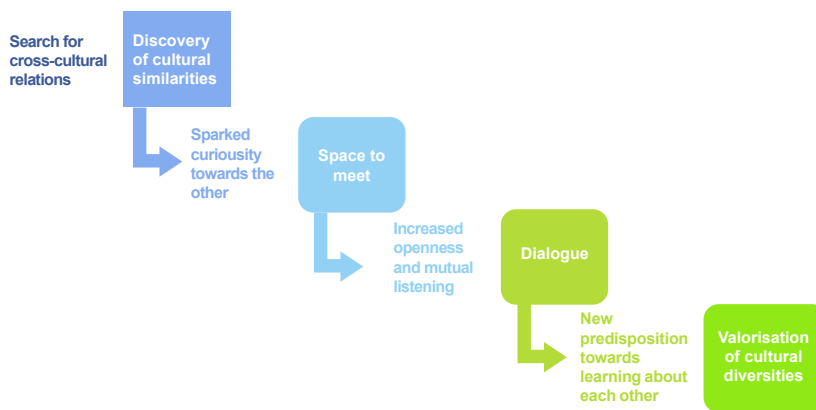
Search for cross-cultural relations

Discovery of cultural similarities

Sparked curiousity towards the other

Space to meet

Increased openness and mutual listening

Dialogue

New predisposition towards learning about each other

Valorisation of cultural diversities